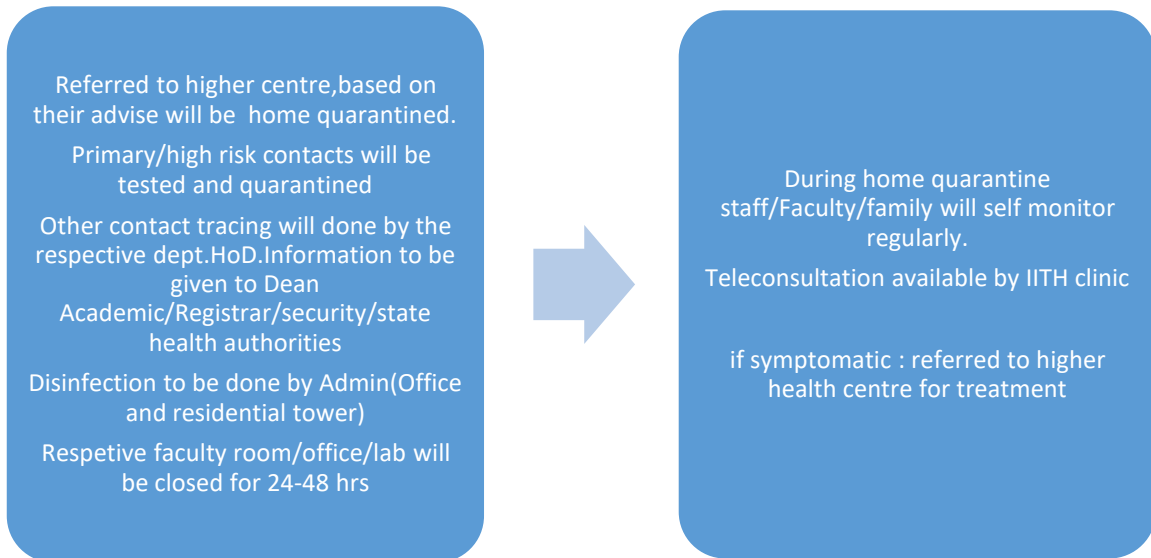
Referred to higher centre,based on their advise will be home quarantined.

Primary/high risk contacts will be tested and quarantined

Other contact tracing will done by the respective dept.HoD.Information to be given to Dean Academic/Registrar/security/state health authorities

Disinfection to be done by Admin(Office and residential tower)

Respetive faculty room/office/lab will be closed for 24-48 hrs

During home quarantine staff/Faculty/family will self monitor regularly.

Teleconsultation available by IITH clinic

if symptomatic : referred to higher health centre for treatment